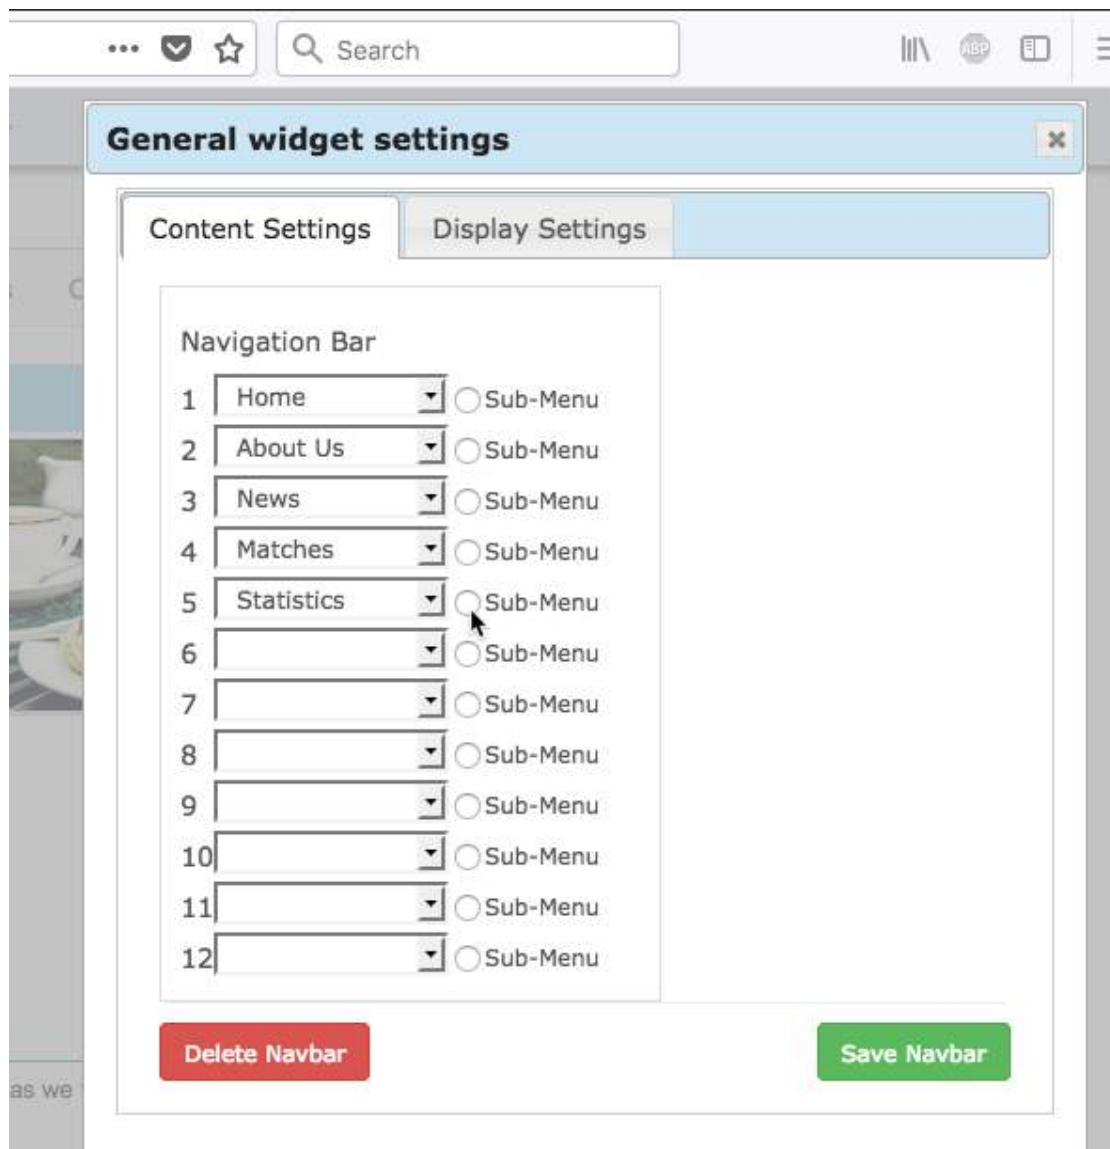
Search

ABP

General widget settings

Content Settings
Display Settings

Navigation Bar

1 Home Sub-Menu
2 About Us Sub-Menu
3 News Sub-Menu
4 Matches Sub-Menu
5 Statistics Sub-Menu
6 Sub-Menu
7 Sub-Menu
8 Sub-Menu
9 Sub-Menu
10 Sub-Menu
11 Sub-Menu
12 Sub-Menu

Delete Navbar
Save Navbar

as we